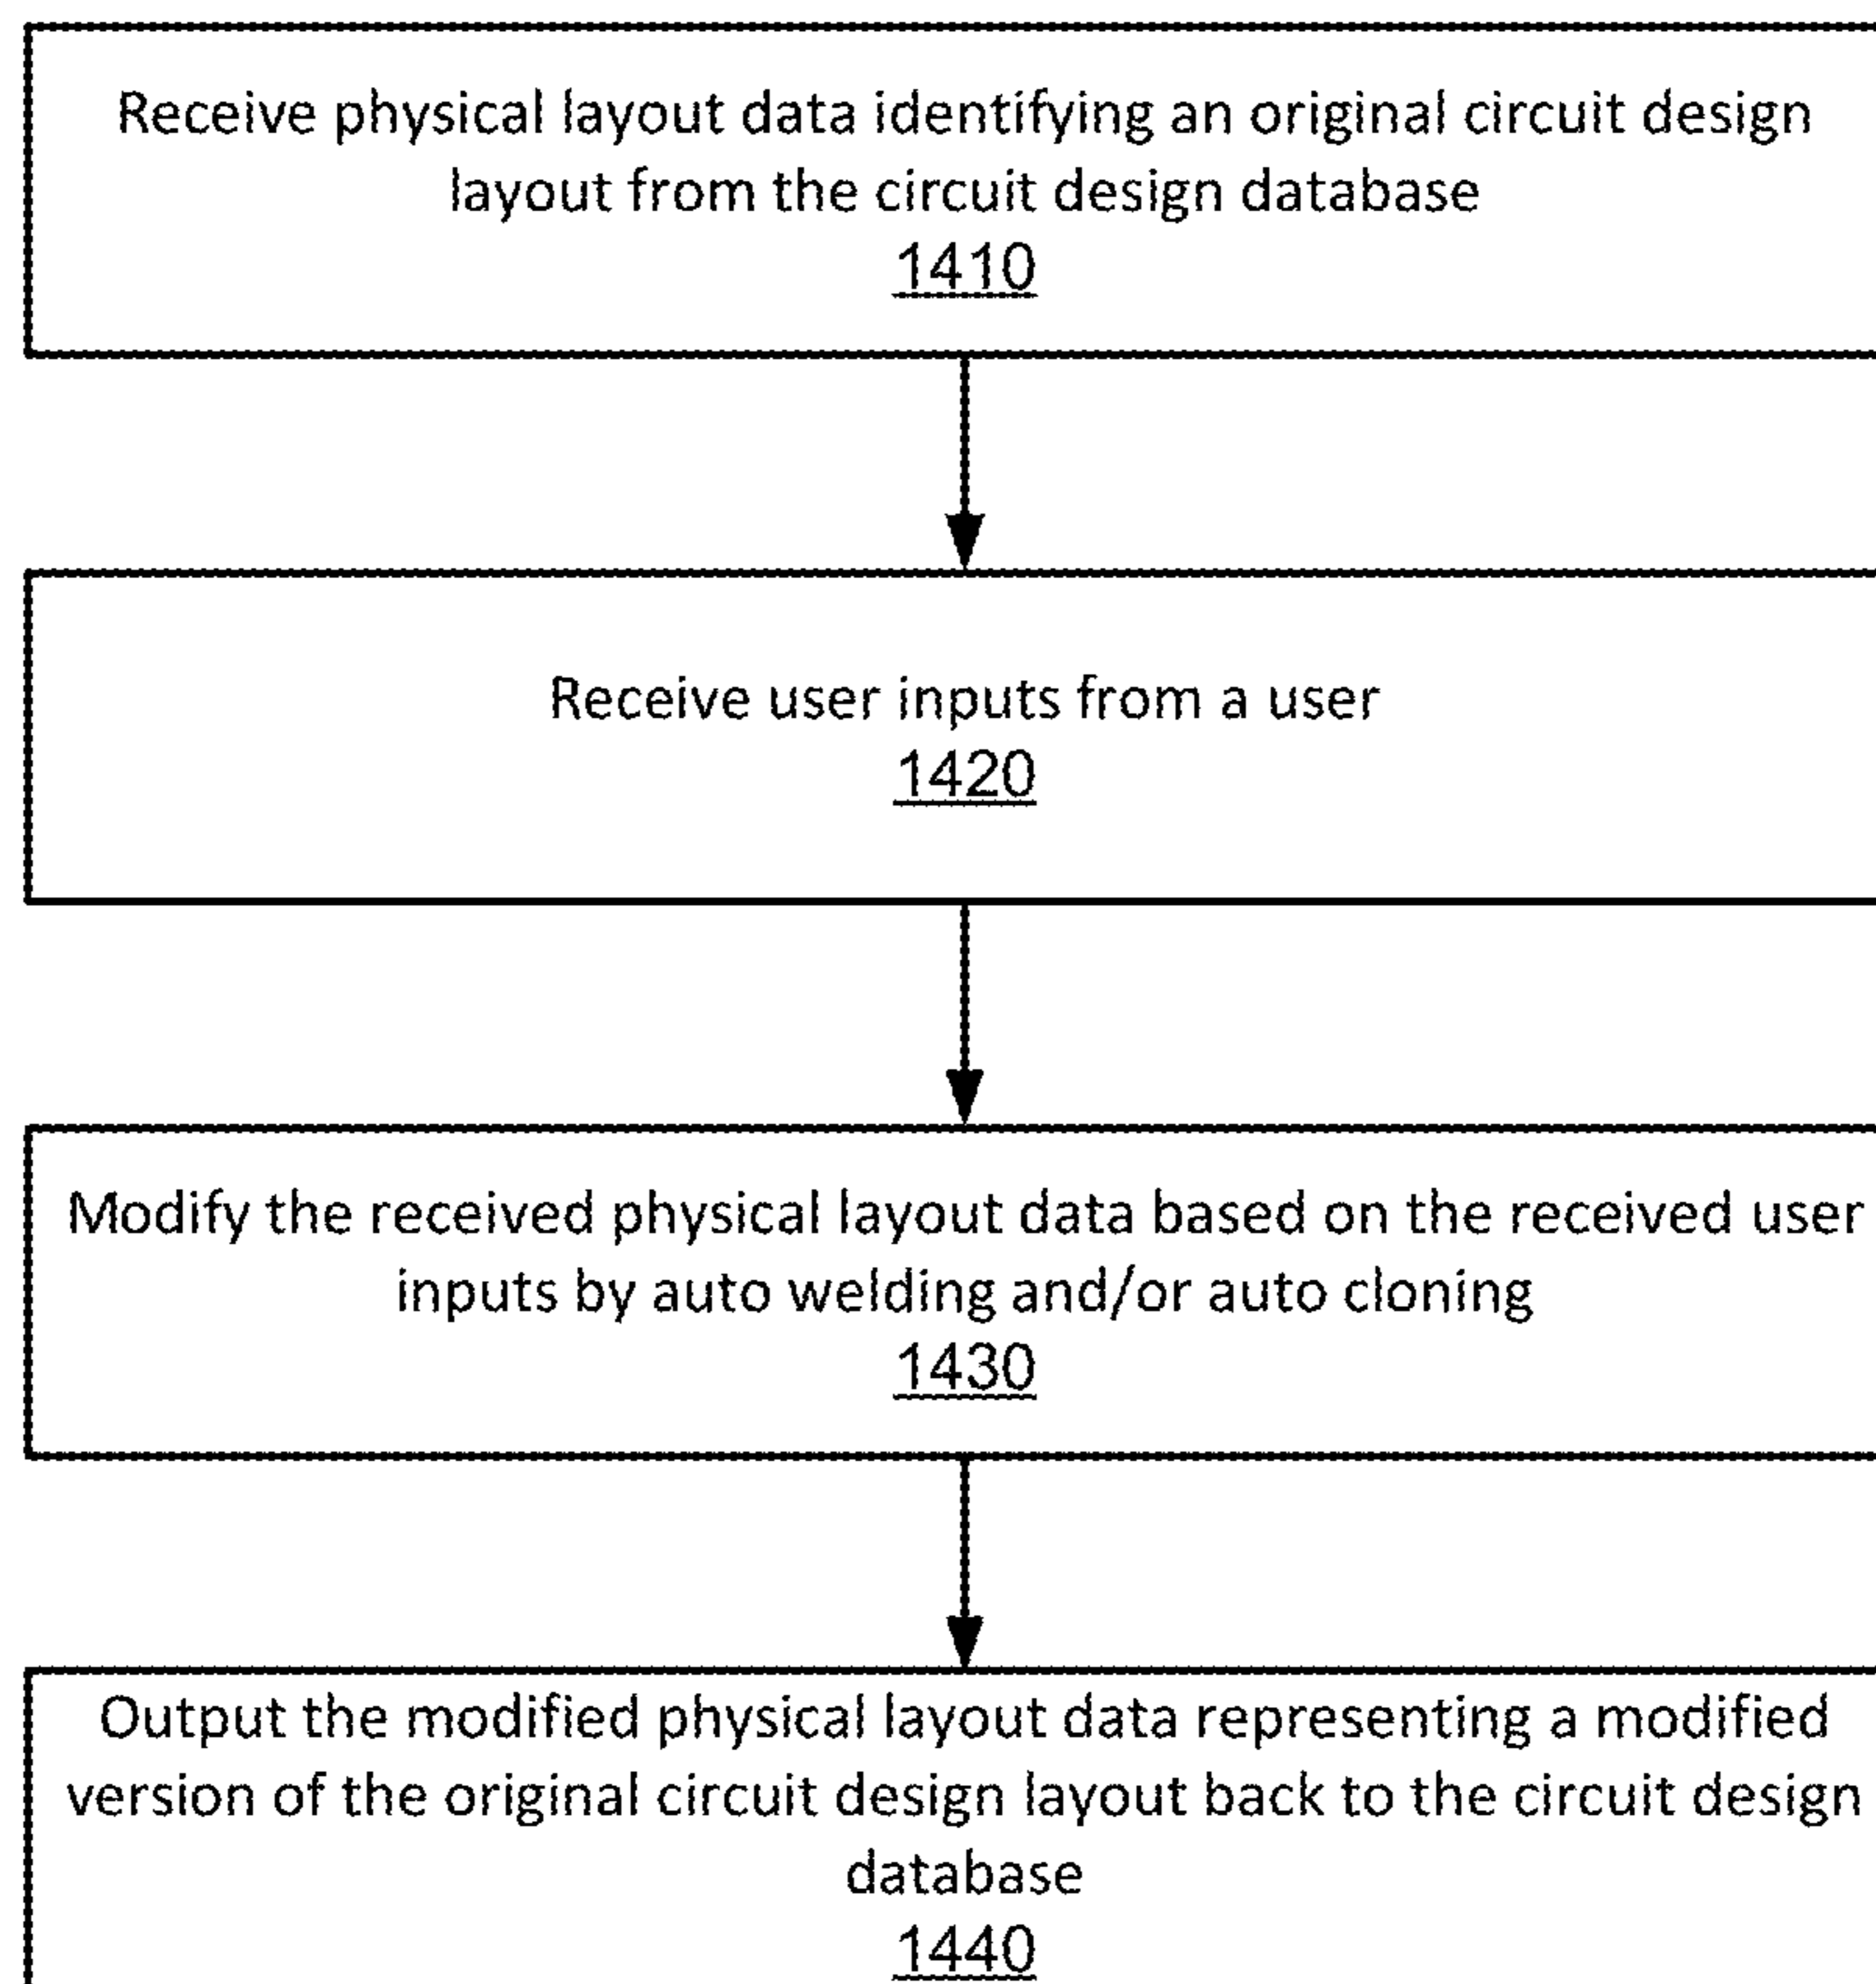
Receive physical layout data identifying an original circuit design layout from the circuit design database
1410

Receive user inputs from a user
1420

Modify the received physical layout data based on the received user inputs by auto welding and/or auto cloning
1430

Output the modified physical layout data representing a modified version of the original circuit design layout back to the circuit design database
1440